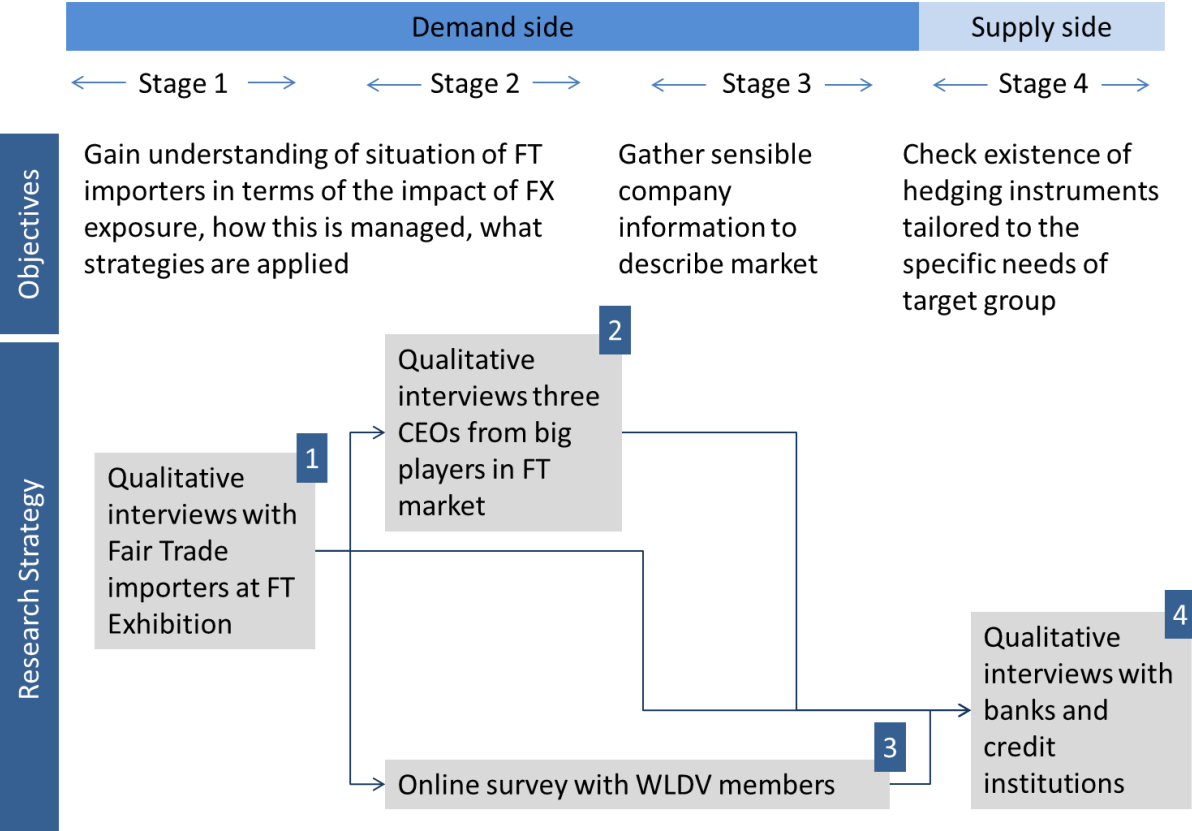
Demand side

Supply side

Stage 1

Stage 2

Stage 3

Stage 4

Objectives

Gain understanding of situation of FT importers in terms of the impact of FX exposure, how this is managed, what strategies are applied

Gather sensible company information to describe market

Check existence of hedging instruments tailored to the specific needs of target group

Research Strategy

1
Qualitative interviews with Fair Trade importers at FT Exhibition

2
Qualitative interviews three CEOs from big players in FT market

3
Online survey with WLDV members

4
Qualitative interviews with banks and credit institutions